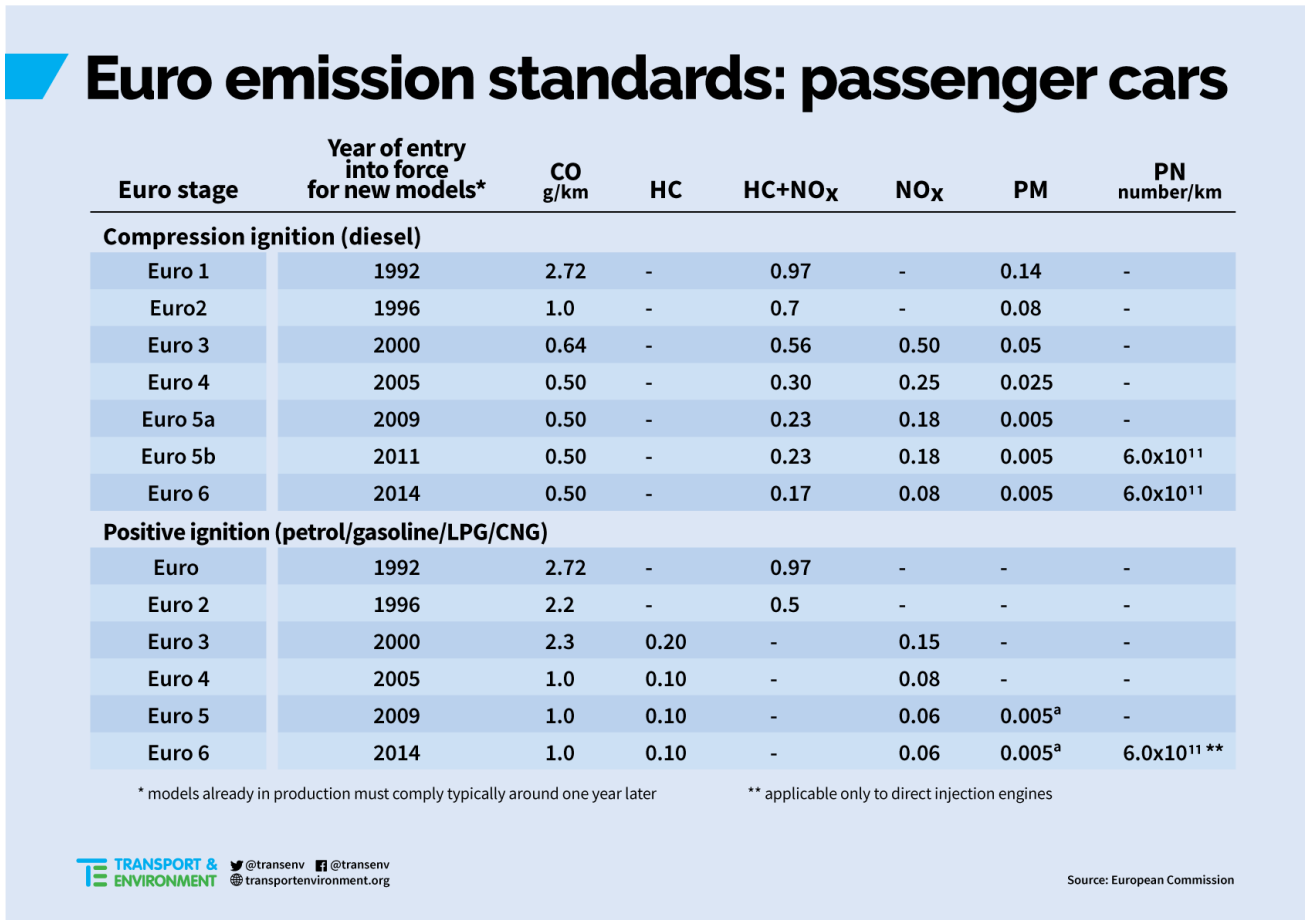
Euro emission standards: passenger cars

| Euro stage | Year of entry into force for new models* | CO g/km | HC | HC+NO$_X$ | NO$_X$ | PM | PN number/km |
|---|---|---|---|---|---|---|---|
| Compression ignition (diesel) | | | | | | | |
| Euro 1 | 1992 | 2.72 | - | 0.97 | - | 0.14 | - |
| Euro2 | 1996 | 1.0 | - | 0.7 | - | 0.08 | - |
| Euro 3 | 2000 | 0.64 | - | 0.56 | 0.50 | 0.05 | - |
| Euro 4 | 2005 | 0.50 | - | 0.30 | 0.25 | 0.025 | - |
| Euro 5a | 2009 | 0.50 | - | 0.23 | 0.18 | 0.005 | - |
| Euro 5b | 2011 | 0.50 | - | 0.23 | 0.18 | 0.005 | $6.0x10^{11}$ |
| Euro 6 | 2014 | 0.50 | - | 0.17 | 0.08 | 0.005 | $6.0x10^{11}$ |
| Positive ignition (petrol/gasoline/LPG/CNG) | | | | | | | |
| Euro | 1992 | 2.72 | - | 0.97 | - | - | - |
| Euro 2 | 1996 | 2.2 | - | 0.5 | - | - | - |
| Euro 3 | 2000 | 2.3 | 0.20 | - | 0.15 | - | - |
| Euro 4 | 2005 | 1.0 | 0.10 | - | 0.08 | - | - |
| Euro 5 | 2009 | 1.0 | 0.10 | - | 0.06 | $0.005^a$ | - |
| Euro 6 | 2014 | 1.0 | 0.10 | - | 0.06 | $0.005^a$ | $6.0x10^{11}$ ** |

* models already in production must comply typically around one year later

** applicable only to direct injection engines

TRANSPORT & ENVIRONMENT @transenv @transenv transportenvironment.org

Source: European Commission